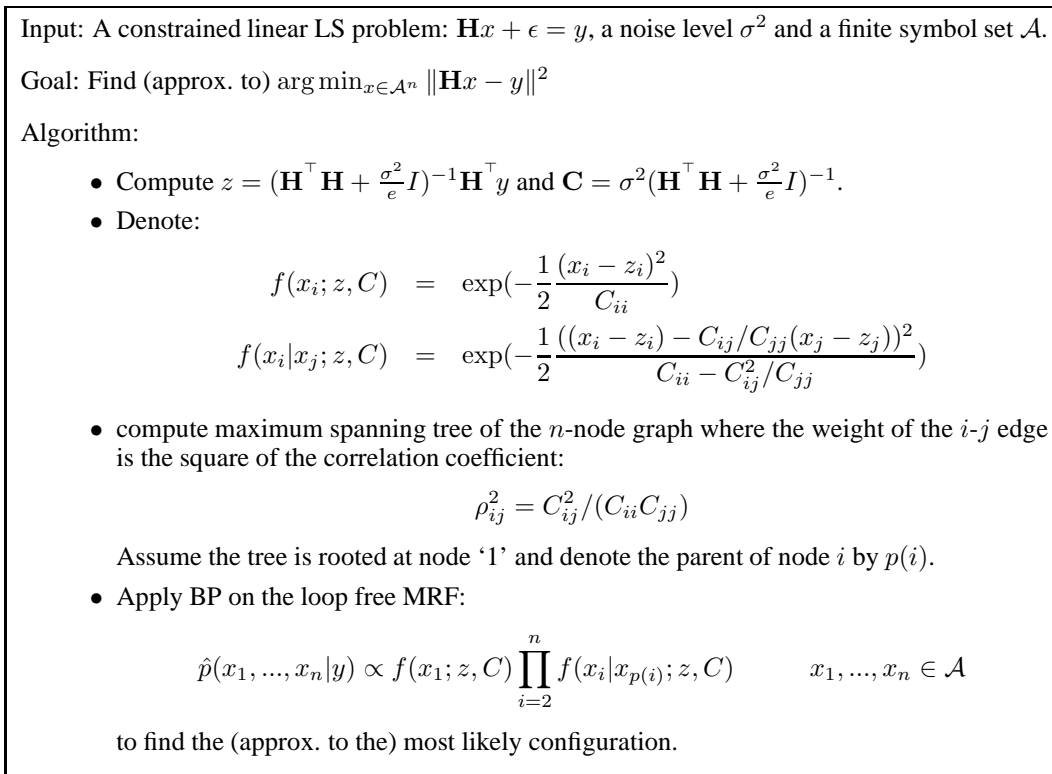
Input: A constrained linear LS problem: $\mathbf{H}x + \epsilon = y$, a noise level $\sigma^2$ and a finite symbol set $\mathcal{A}$.

Goal: Find (approx. to) $\arg\min_{x \in \mathcal{A}^n} \|\mathbf{H}x - y\|^2$

Algorithm:

• Compute $z = (\mathbf{H}^\top \mathbf{H} + \frac{\sigma^2}{e} I)^{-1} \mathbf{H}^\top y$ and $\mathbf{C} = \sigma^2 (\mathbf{H}^\top \mathbf{H} + \frac{\sigma^2}{e} I)^{-1}$.

• Denote:

$f(x_i; z, C) = \exp(-\frac{1}{2} \frac{(x_i - z_i)^2}{C_{ii}})$

$f(x_i | x_j; z, C) = \exp(-\frac{1}{2} \frac{((x_i - z_i) - C_{ij}/C_{jj}(x_j - z_j))^2}{C_{ii} - C_{ij}^2/C_{jj}})$

• compute maximum spanning tree of the $n$-node graph where the weight of the $i$-$j$ edge is the square of the correlation coefficient:

$\rho_{ij}^2 = C_{ij}^2/(C_{ii}C_{jj})$

Assume the tree is rooted at node '1' and denote the parent of node $i$ by $p(i)$.

• Apply BP on the loop free MRF:

$\hat{p}(x_1, ..., x_n | y) \propto f(x_1; z, C) \prod_{i=2}^{n} f(x_i | x_{p(i)}; z, C) \qquad x_1, ..., x_n \in \mathcal{A}$

to find the (approx. to the) most likely configuration.